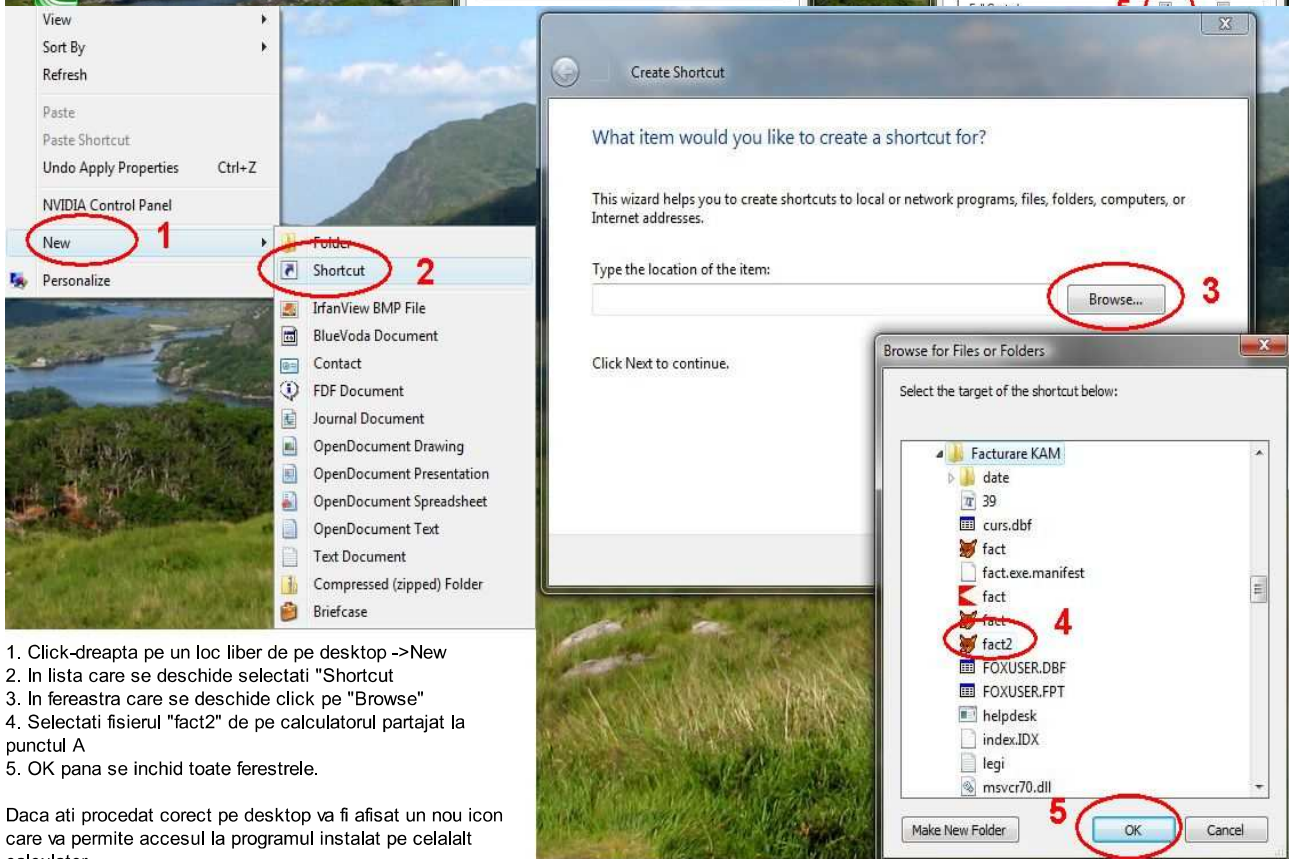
View
Sort By
Refresh
Paste
Paste Shortcut
Undo Apply Properties Ctrl+Z
NVIDIA Control Panel
New
Personalize

1

Folder
Shortcut
IrfanView BMP File
BlueVoda Document
Contact
FDF Document
Journal Document
OpenDocument Drawing
OpenDocument Presentation
OpenDocument Spreadsheet
OpenDocument Text
Text Document
Compressed (zipped) Folder
Briefcase

2

Create Shortcut

What item would you like to create a shortcut for?

This wizard helps you to create shortcuts to local or network programs, files, folders, computers, or Internet addresses.

Type the location of the item:

Browse...

3

Click Next to continue.

Browse for Files or Folders

Select the target of the shortcut below:

Facturare KAM
date
39
curs.dbf
fact
fact.exe.manifest
fact
fact
fact2
FOXUSER.DBF
FOXUSER.FPT
helpdesk
index.IDX
legi
msvcr70.dll

4

5

Make New Folder
OK
Cancel

1. Click-dreapta pe un loc liber de pe desktop ->New
2. In lista care se deschide selectati "Shortcut
3. In fereastra care se deschide click pe "Browse"
4. Selectati fisierul "fact2" de pe calculatorul partajat la punctul A
5. OK pana se inchid toate ferestrele.

Daca ati procedat corect pe desktop va fi afisat un nou icon care va permite accesul la programul instalat pe celalalt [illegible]